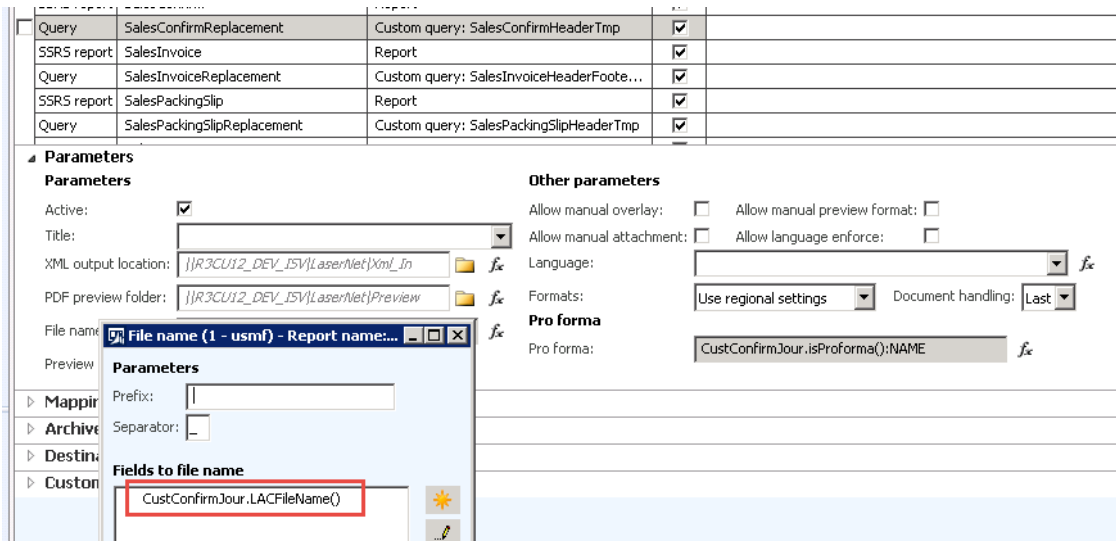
| Query | SalesConfirmReplacement | Custom query: SalesConfirmHeaderTmp | ☑ |
|---|---|---|---|
| SSRS report | SalesInvoice | Report | ☑ |
| Query | SalesInvoiceReplacement | Custom query: SalesInvoiceHeaderFoote... | ☑ |
| SSRS report | SalesPackingSlip | Report | ☑ |
| Query | SalesPackingSlipReplacement | Custom query: SalesPackingSlipHeaderTmp | ☑ |

Parameters

Parameters

Active: ☑

Title:

XML output location: \\R3CU12_DEV_ISV\LaserNet\Xml_In $f_x$

PDF preview folder: \\R3CU12_DEV_ISV\LaserNet\Preview $f_x$

File name $f_x$

Preview

Other parameters

Allow manual overlay: ☐ Allow manual preview format: ☐

Allow manual attachment: ☐ Allow language enforce: ☐

Language: $f_x$

Formats: Use regional settings Document handling: Last

Pro forma

Pro forma: CustConfirmJour.isProforma():NAME $f_x$

Mappin

Archive

Destina

Custom

File name (1 - usmf) - Report name:...

Parameters

Prefix:

Separator: _

Fields to file name

CustConfirmJour.LACFileName()